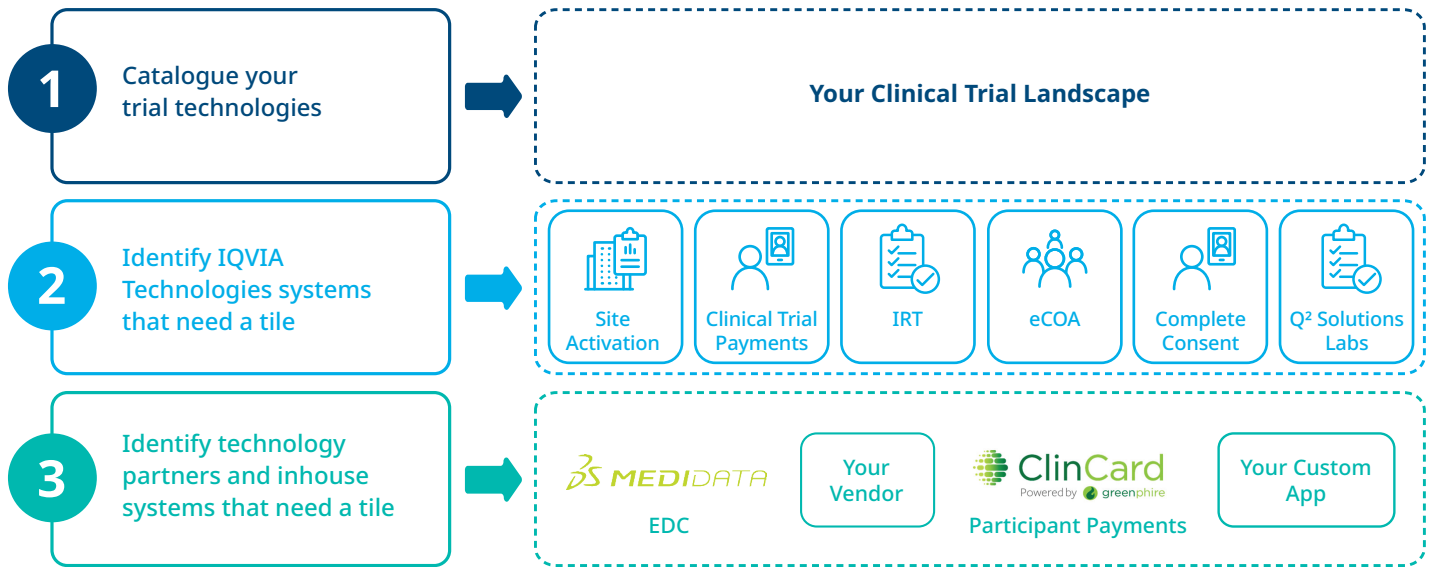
1
Catalogue your trial technologies

Your Clinical Trial Landscape

2
Identify IQVIA Technologies systems that need a tile

Site Activation

Clinical Trial Payments

IRT

eCOA

Complete Consent

Q² Solutions Labs

3
Identify technology partners and inhouse systems that need a tile

3DS MEDIDATA
EDC

Your Vendor

ClinCard
Powered by greenphire
Participant Payments

Your Custom App